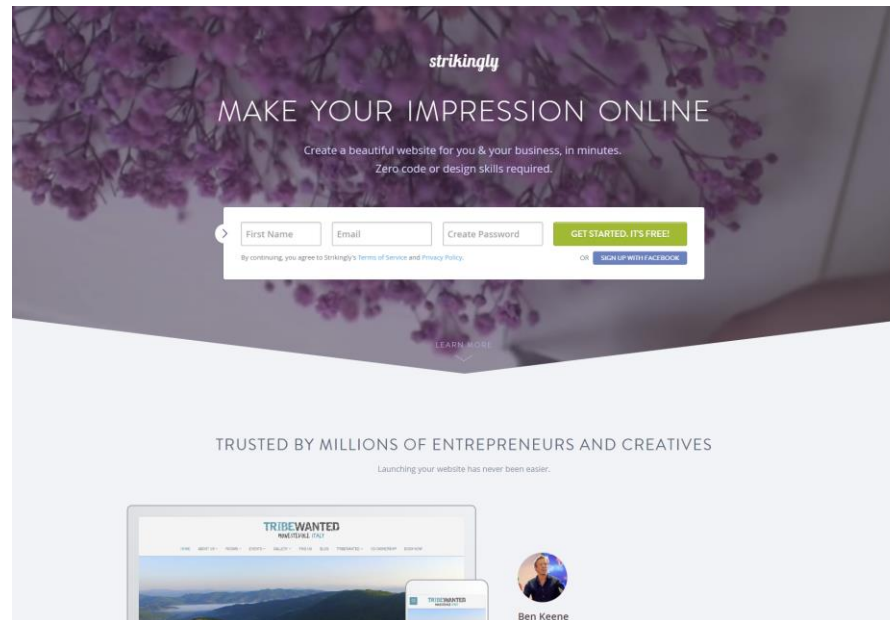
strikingly

MAKE YOUR IMPRESSION ONLINE

Create a beautiful website for you & your business, in minutes. Zero code or design skills required.

First Name
Email
Create Password
GET STARTED. IT'S FREE!

By continuing, you agree to Strikingly's Terms of Service and Privacy Policy.

OR SIGN UP WITH FACEBOOK

LEARN MORE

TRUSTED BY MILLIONS OF ENTREPRENEURS AND CREATIVES

Launching your website has never been easier.

TRIBEWANTED
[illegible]

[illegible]

TRIBEWANTED

Ben Keene